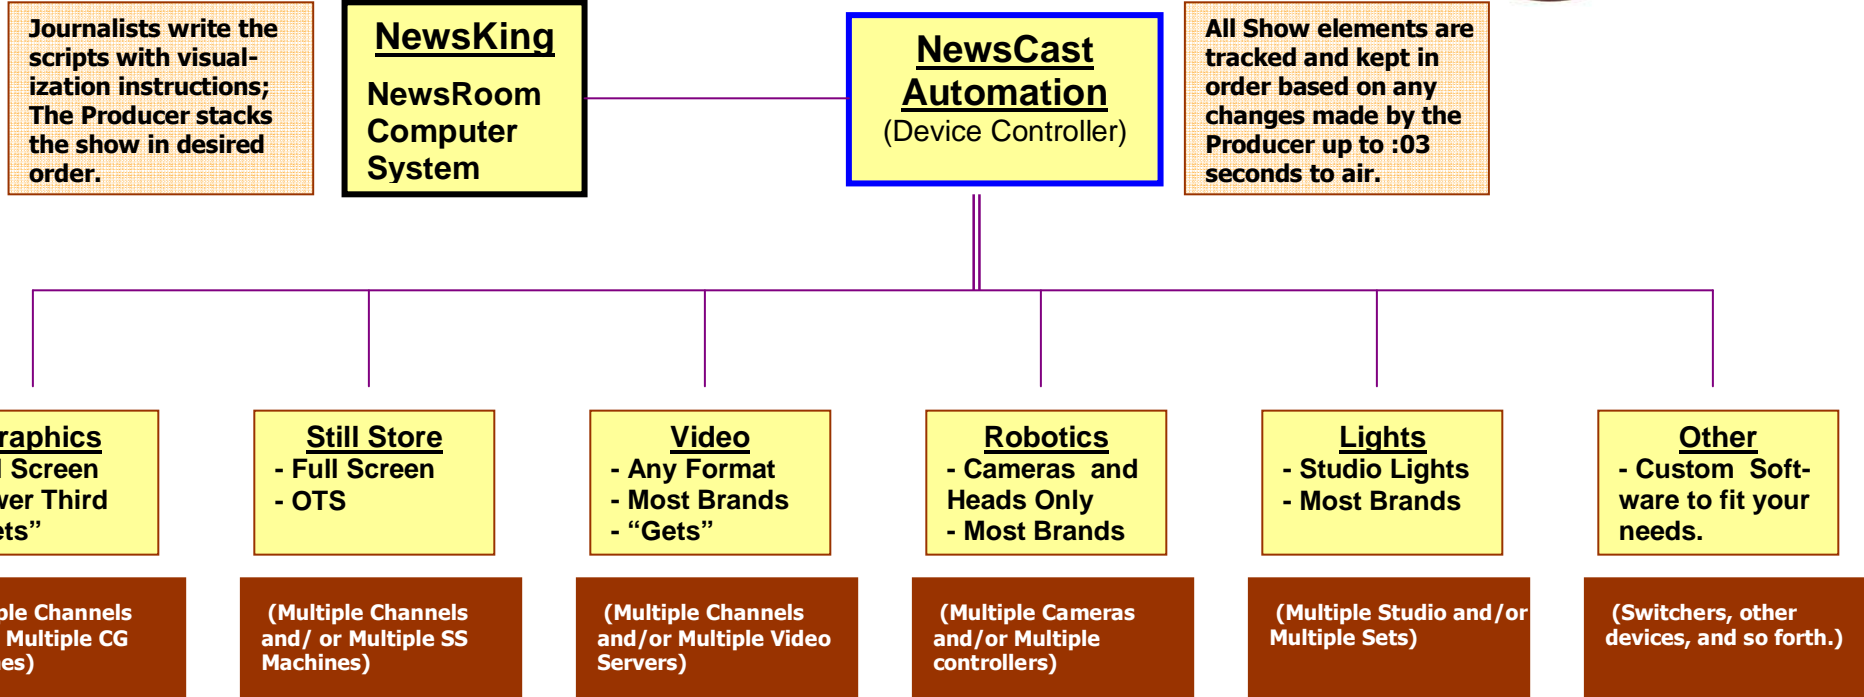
Journalists write the scripts with visualization instructions; The Producer stacks the show in desired order.

NewsKing

NewsRoom Computer System

NewsCast Automation
(Device Controller)

All Show elements are tracked and kept in order based on any changes made by the Producer up to :03 seconds to air.

raphics
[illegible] Screen
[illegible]ver Third
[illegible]ts"

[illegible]ple Channels
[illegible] Multiple CG
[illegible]es)

Still Store
- Full Screen
- OTS

(Multiple Channels and/ or Multiple SS Machines)

Video
- Any Format
- Most Brands
- "Gets"

(Multiple Channels and/or Multiple Video Servers)

Robotics
- Cameras and Heads Only
- Most Brands

(Multiple Cameras and/or Multiple controllers)

Lights
- Studio Lights
- Most Brands

(Multiple Studio and/or Multiple Sets)

Other
- Custom Software to fit your needs.

(Switchers, other devices, and so forth.)